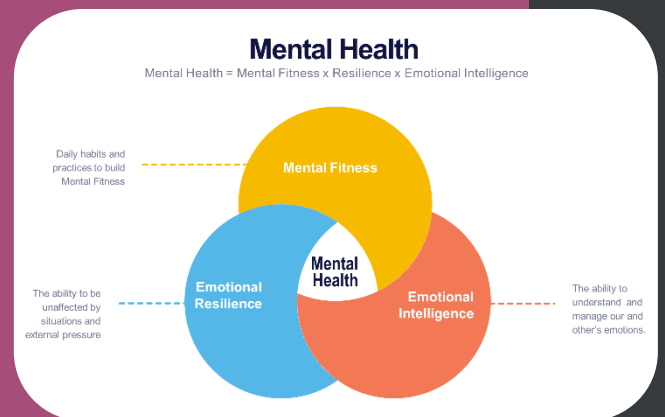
Mental Health
Mental Health = Mental Fitness x Resilience x Emotional Intelligence

Daily habits and practices to build Mental Fitness

Mental Fitness

Mental Health

Emotional Resilience

Emotional Intelligence

The ability to be unaffected by situations and external pressure

The ability to understand and manage our and other's emotions.